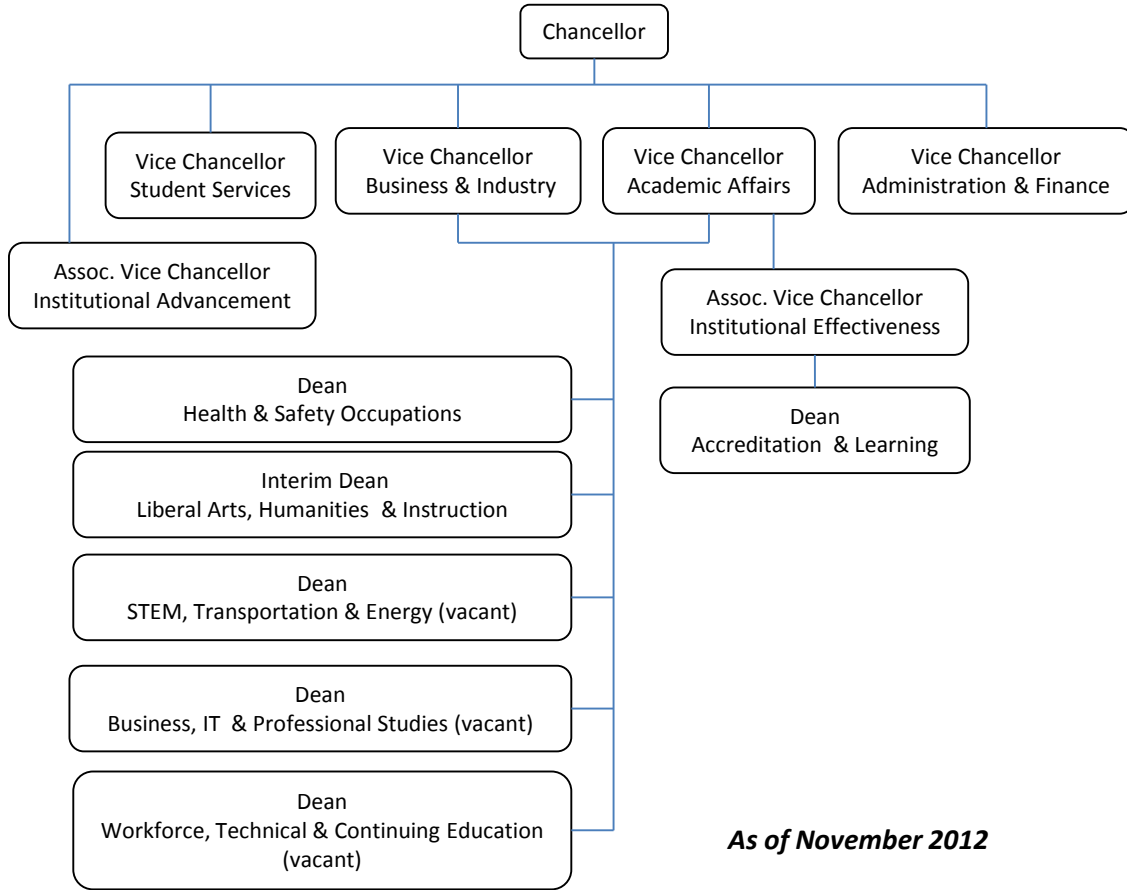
Chancellor

Vice Chancellor
Student Services

Vice Chancellor
Business & Industry

Vice Chancellor
Academic Affairs

Vice Chancellor
Administration & Finance

Assoc. Vice Chancellor
Institutional Advancement

Assoc. Vice Chancellor
Institutional Effectiveness

Dean
Accreditation & Learning

Dean
Health & Safety Occupations

Interim Dean
Liberal Arts, Humanities & Instruction

Dean
STEM, Transportation & Energy (vacant)

Dean
Business, IT & Professional Studies (vacant)

Dean
Workforce, Technical & Continuing Education (vacant)

*As of November 2012*